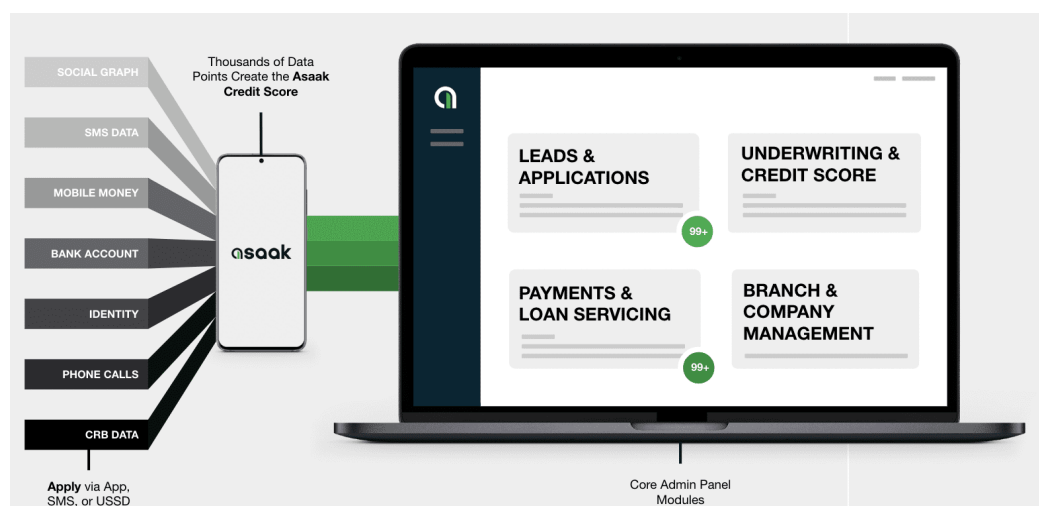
SOCIAL GRAPH

SMS DATA

MOBILE MONEY

BANK ACCOUNT

IDENTITY

PHONE CALLS

CRB DATA

Apply via App, SMS, or USSD

Thousands of Data Points Create the Asaak Credit Score

asaak

LEADS & APPLICATIONS

99+

UNDERWRITING & CREDIT SCORE

PAYMENTS & LOAN SERVICING

99+

BRANCH & COMPANY MANAGEMENT

Core Admin Panel Modules